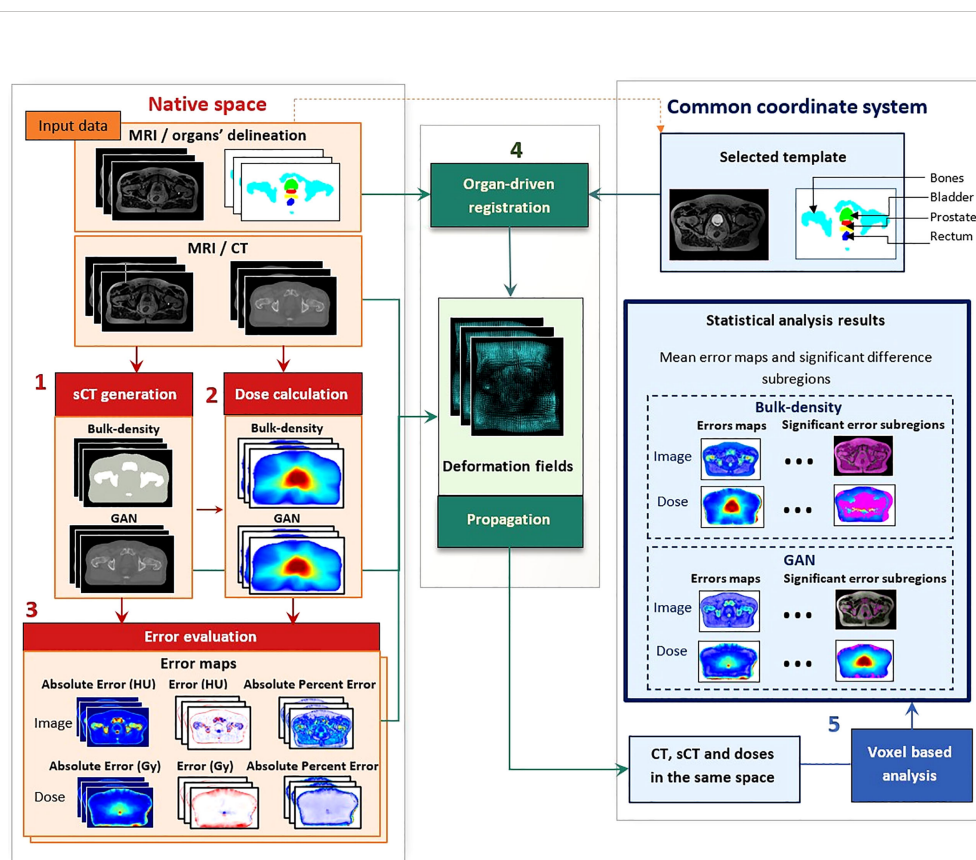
Native space

Input data

MRI / organs' delineation

MRI / CT

1 sCT generation

2 Dose calculation

Bulk-density

GAN

Bulk-density

GAN

3

Error evaluation

Error maps

Absolute Error (HU)

Error (HU)

Absolute Percent Error

Image

Absolute Error (Gy)

Error (Gy)

Absolute Percent Error

Dose

4

Organ-driven registration

Deformation fields

Propagation

Common coordinate system

Selected template

Bones

Bladder

Prostate

Rectum

Statistical analysis results

Mean error maps and significant difference subregions

Bulk-density

Errors maps

Significant error subregions

Image

Dose

GAN

Errors maps

Significant error subregions

Image

Dose

5

CT, sCT and doses in the same space

Voxel based analysis